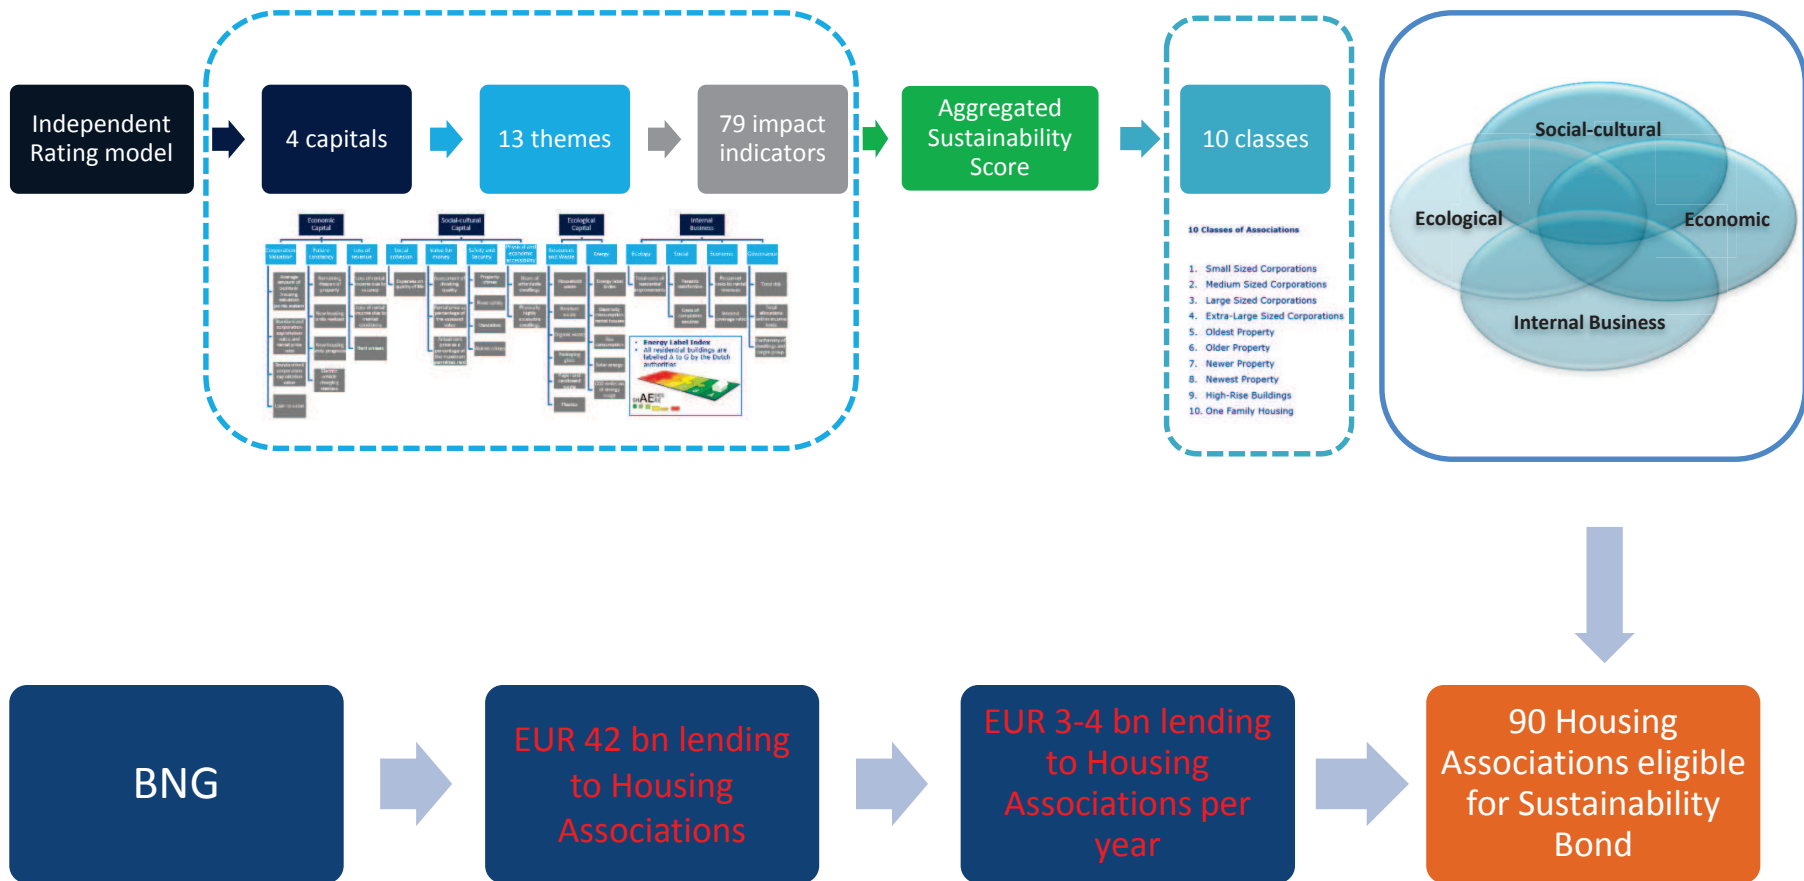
Independent Rating model

4 capitals

13 themes

79 impact indicators

Aggregated Sustainability Score

10 classes

Economic Capital

Social-cultural Capital

Ecological Capital

Internal Business

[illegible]

Energy Label Index
• All residential buildings are labelled A to G by the Dutch authorities

10 Classes of Associations

1. Small Sized Corporations
2. Medium Sized Corporations
3. Large Sized Corporations
4. Extra-Large Sized Corporations
5. Oldest Property
6. Older Property
7. Newer Property
8. Newest Property
9. High-Rise Buildings
10. One Family Housing

Social-cultural

Ecological

Economic

Internal Business

BNG

EUR 42 bn lending to Housing Associations

EUR 3-4 bn lending to Housing Associations per year

90 Housing Associations eligible for Sustainability Bond